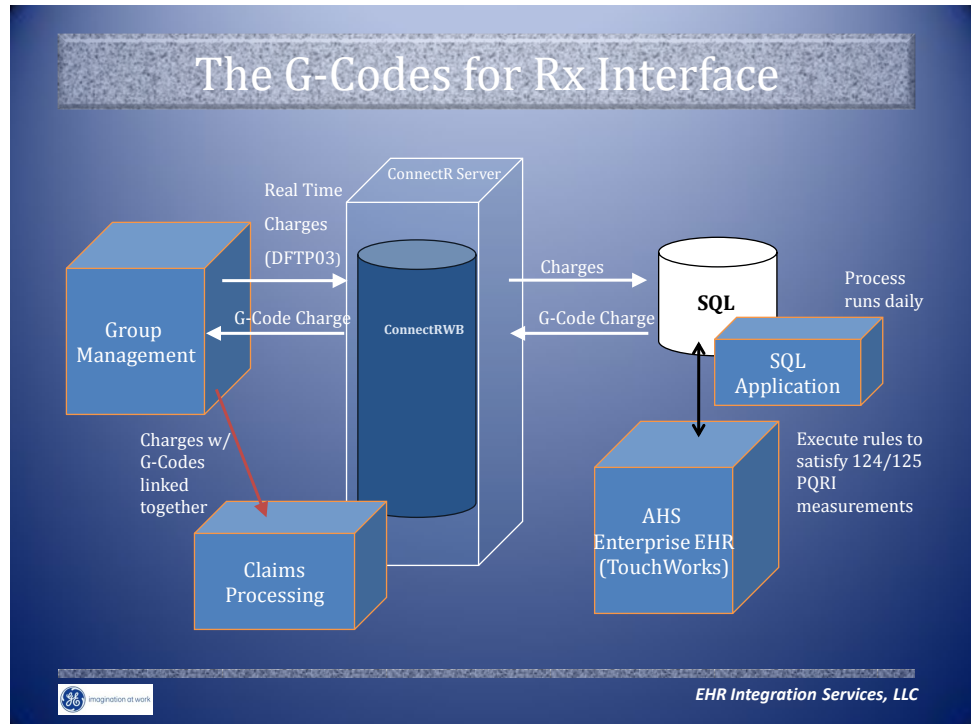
The G-Codes for Rx Interface

ConnectR Server

Real Time Charges (DFTP03)

Group Management

G-Code Charge

ConnectRWB

Charges

G-Code Charge

SQL

Process runs daily

SQL Application

Charges w/ G-Codes linked together

Claims Processing

Execute rules to satisfy 124/125 PQRI measurements

AHS Enterprise EHR (TouchWorks)

imagination at work

EHR Integration Services, LLC